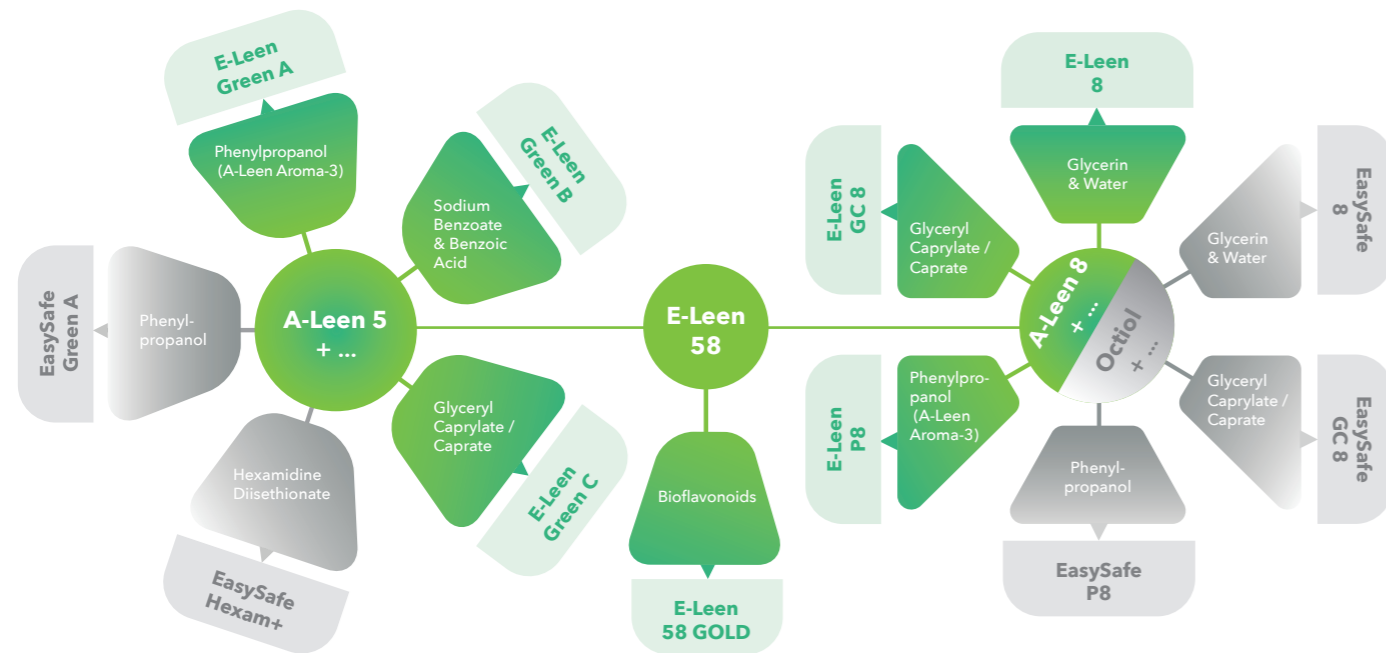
E-Leen Green A

Phenylpropanol (A-Leen Aroma-3)

E-Leen Green B

Sodium Benzoate & Benzoic Acid

EasySafe Green A

Phenylpropanol

A-Leen 5 + ...

E-Leen 58

Glyceryl Caprylate / Caprate

E-Leen Green C

Hexamidine Diisethionate

EasySafe Hexam+

Bioflavonoids

E-Leen 58 GOLD

E-Leen 8

Glycerin & Water

E-Leen GC 8

Glyceryl Caprylate / Caprate

A-Leen 8 + ...

Octiol + ...

Glycerin & Water

EasySafe 8

E-Leen P8

Phenylpropanol (A-Leen Aroma-3)

Glyceryl Caprylate / Caprate

EasySafe GC 8

Phenylpropanol

EasySafe P8